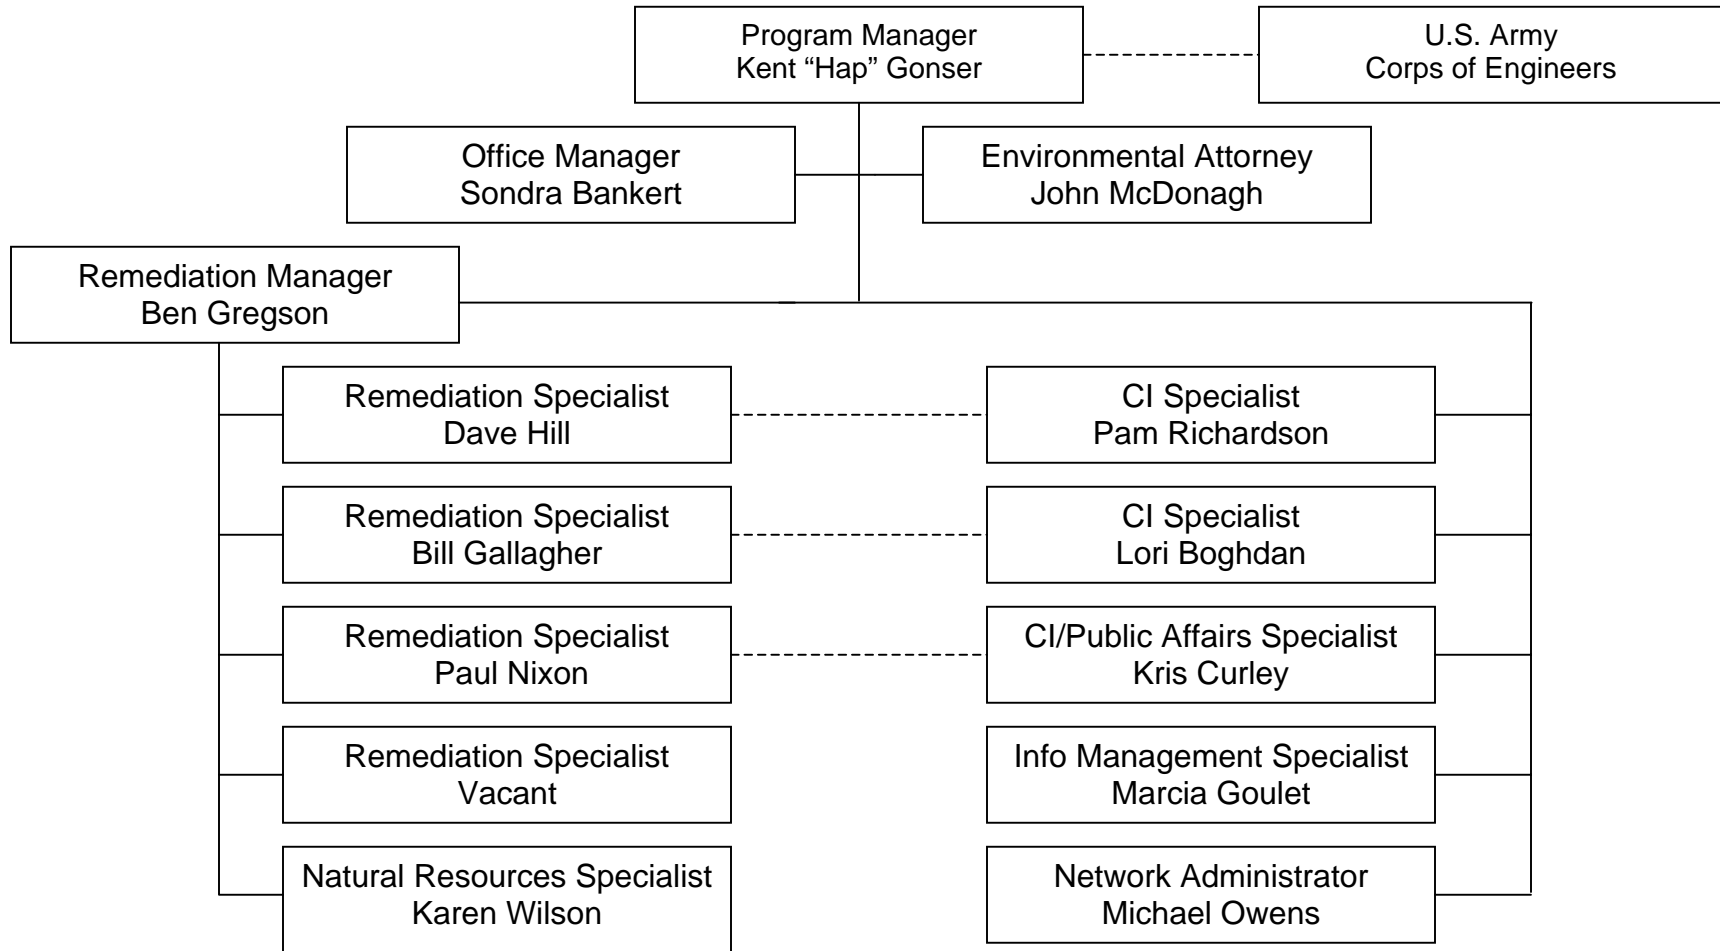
Program Manager
Kent “Hap” Gonser

U.S. Army
Corps of Engineers

Office Manager
Sondra Bankert

Environmental Attorney
John McDonagh

Remediation Manager
Ben Gregson

Remediation Specialist
Dave Hill

Remediation Specialist
Bill Gallagher

Remediation Specialist
Paul Nixon

Remediation Specialist
Vacant

Natural Resources Specialist
Karen Wilson

CI Specialist
Pam Richardson

CI Specialist
Lori Boghdan

CI/Public Affairs Specialist
Kris Curley

Info Management Specialist
Marcia Goulet

Network Administrator
Michael Owens